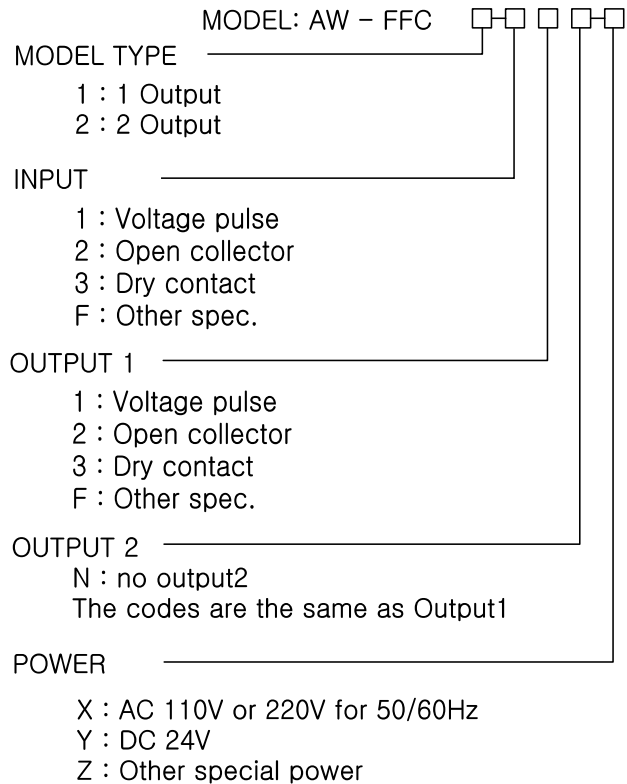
MODEL: AW - FFC □-□ □ □-□

MODEL TYPE
1 : 1 Output
2 : 2 Output

INPUT
1 : Voltage pulse
2 : Open collector
3 : Dry contact
F : Other spec.

OUTPUT 1
1 : Voltage pulse
2 : Open collector
3 : Dry contact
F : Other spec.

OUTPUT 2
N : no output2
The codes are the same as Output1

POWER
X : AC 110V or 220V for 50/60Hz
Y : DC 24V
Z : Other special power